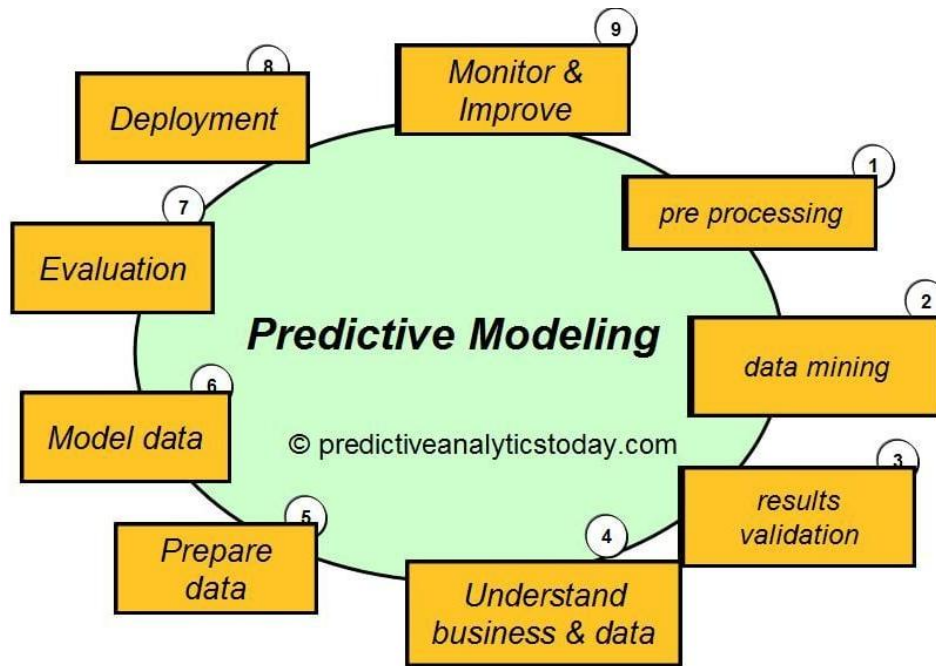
9
Monitor & Improve

8
Deployment

1
pre processing

7
Evaluation

Predictive Modeling

2
data mining

6
Model data

© predictiveanalyticstoday.com

3
results validation

5
Prepare data

4
Understand business & data